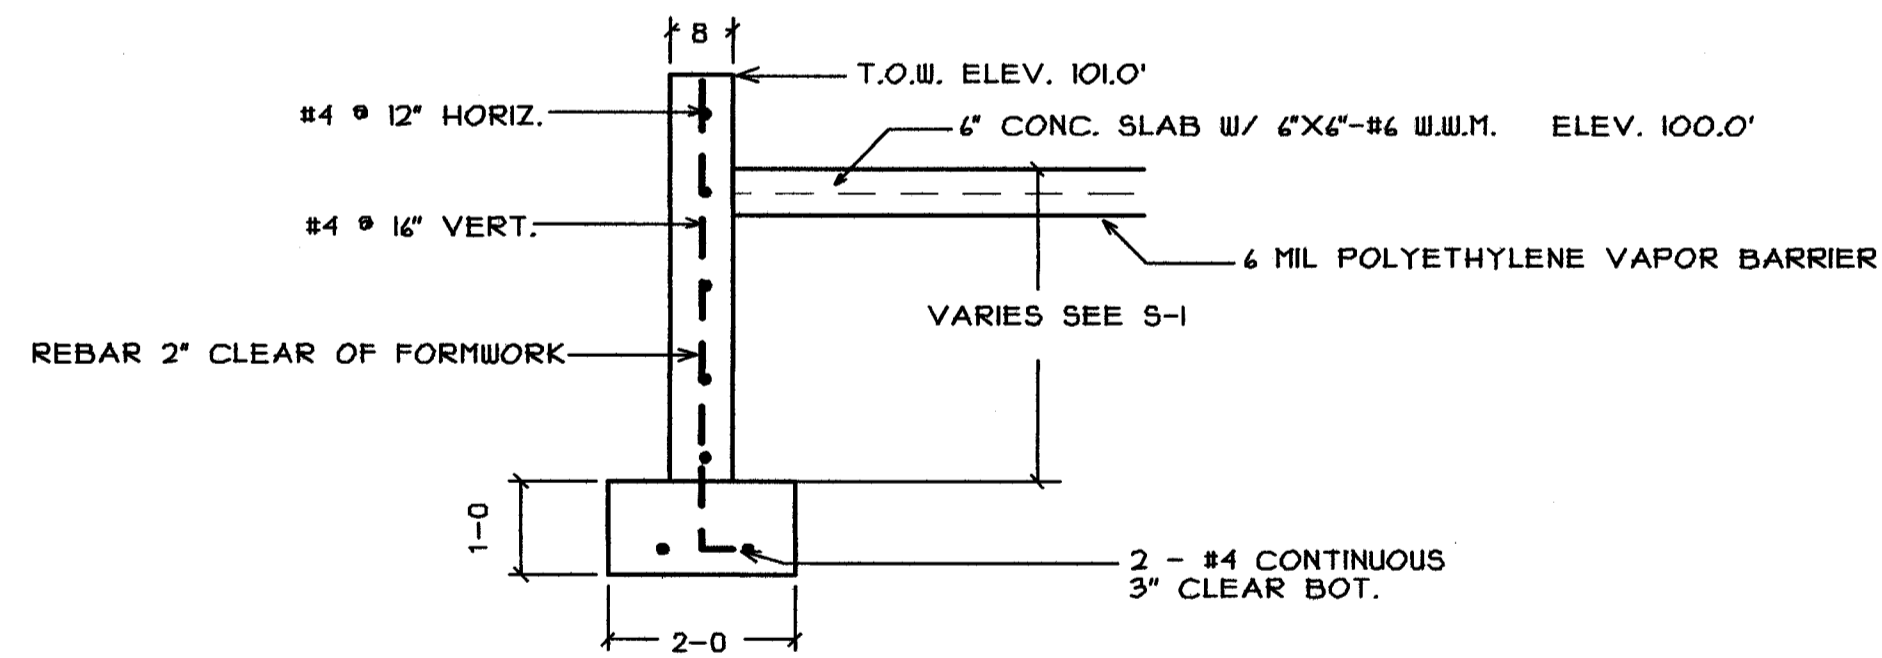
8

T.O.W. ELEV. 101.0'

#4 @ 12" HORIZ.

6" CONC. SLAB W/ 6"X6"-#6 W.W.M. ELEV. 100.0'

#4 @ 16" VERT.

6 MIL POLYETHYLENE VAPOR BARRIER

VARIES SEE S-1

REBAR 2" CLEAR OF FORMWORK

1-0

2 - #4 CONTINUOUS
3" CLEAR BOT.

2-0